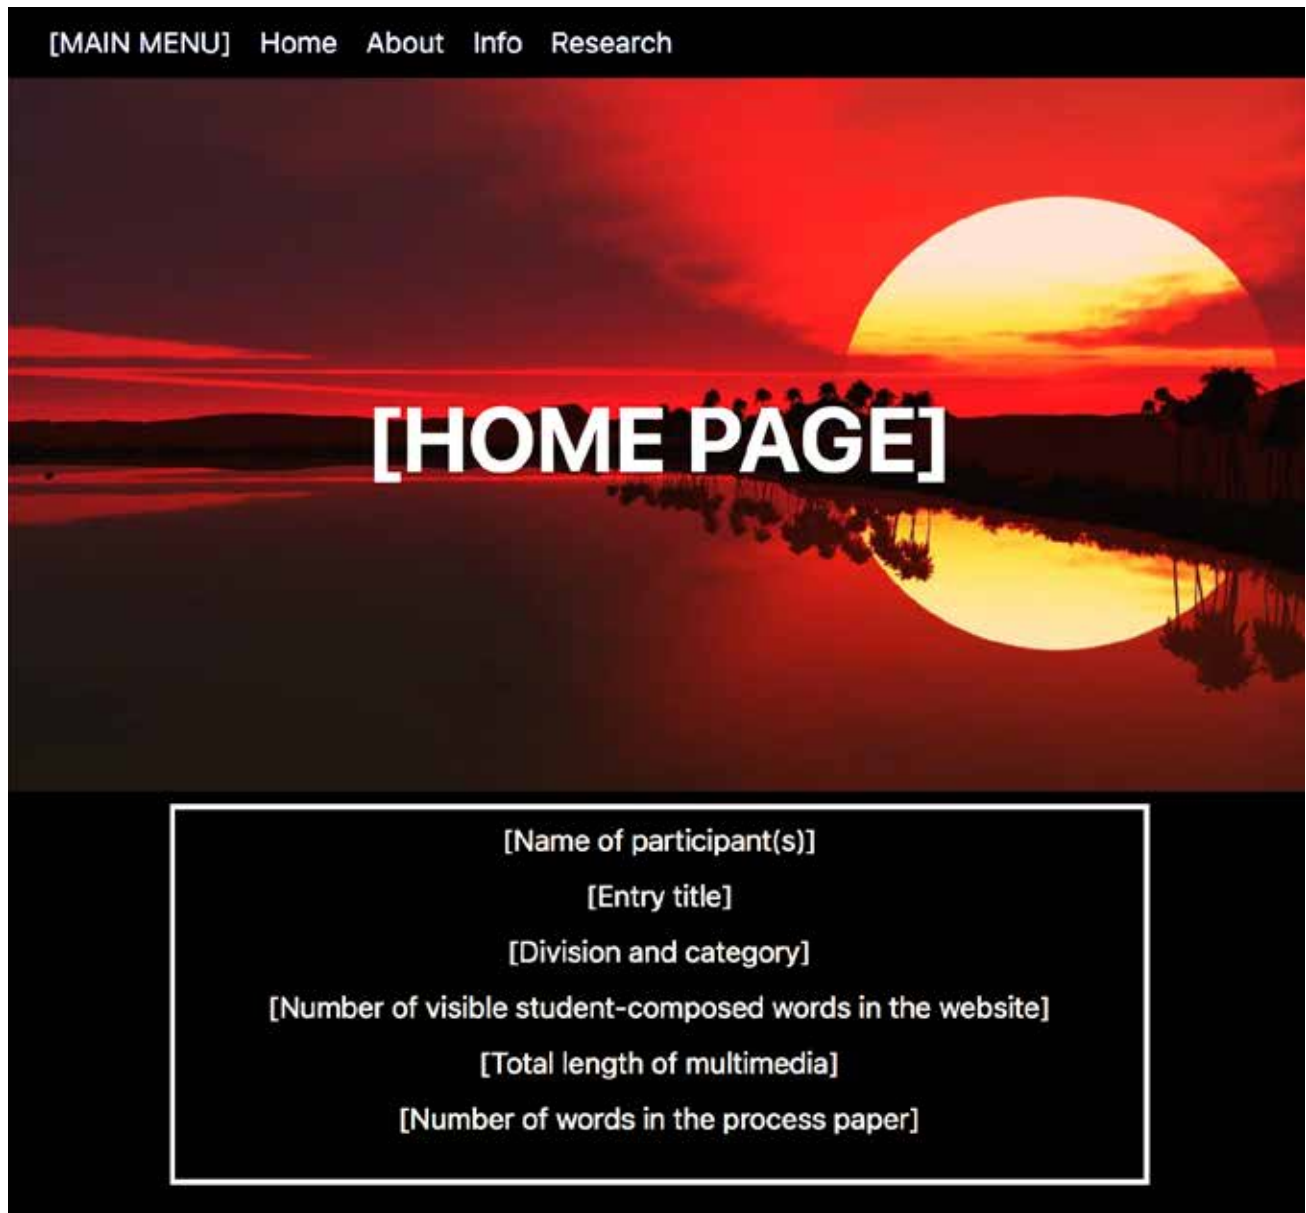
[MAIN MENU] Home About Info Research

[HOME PAGE]

[Name of participant(s)]

[Entry title]

[Division and category]

[Number of visible student-composed words in the website]

[Total length of multimedia]

[Number of words in the process paper]